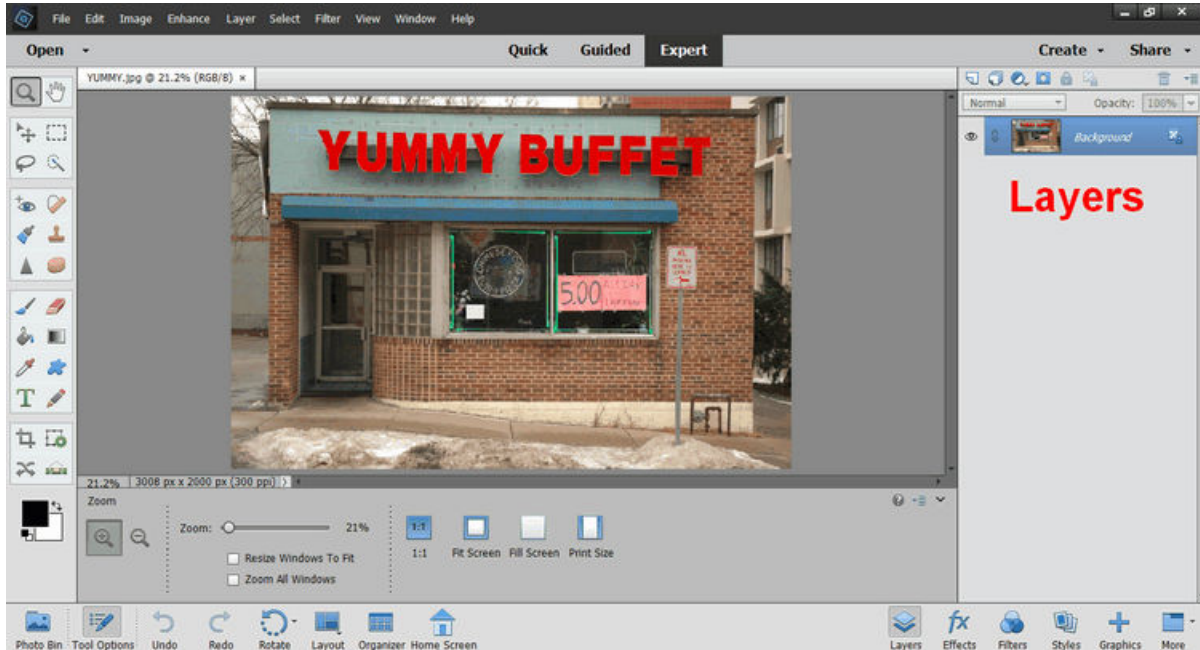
File Edit Image Enhance Layer Select Filter View Window Help

Open

Quick Guided Expert

Create Share

YUMMY.jpg @ 21.2% (RGB/8) ×

YUMMY BUFFET

5.00

Normal

Opacity: 100%

Background

Layers

21.2% 3008 px x 2000 px (300 ppi)

Zoom

Zoom: 21%

Resize Windows To Fit

Zoom All Windows

1:1

1:1 Fit Screen Fill Screen Print Size

Photo Bin Tool Options Undo Redo Rotate Layout Organizer Home Screen

Layers Effects Filters Styles Graphics More